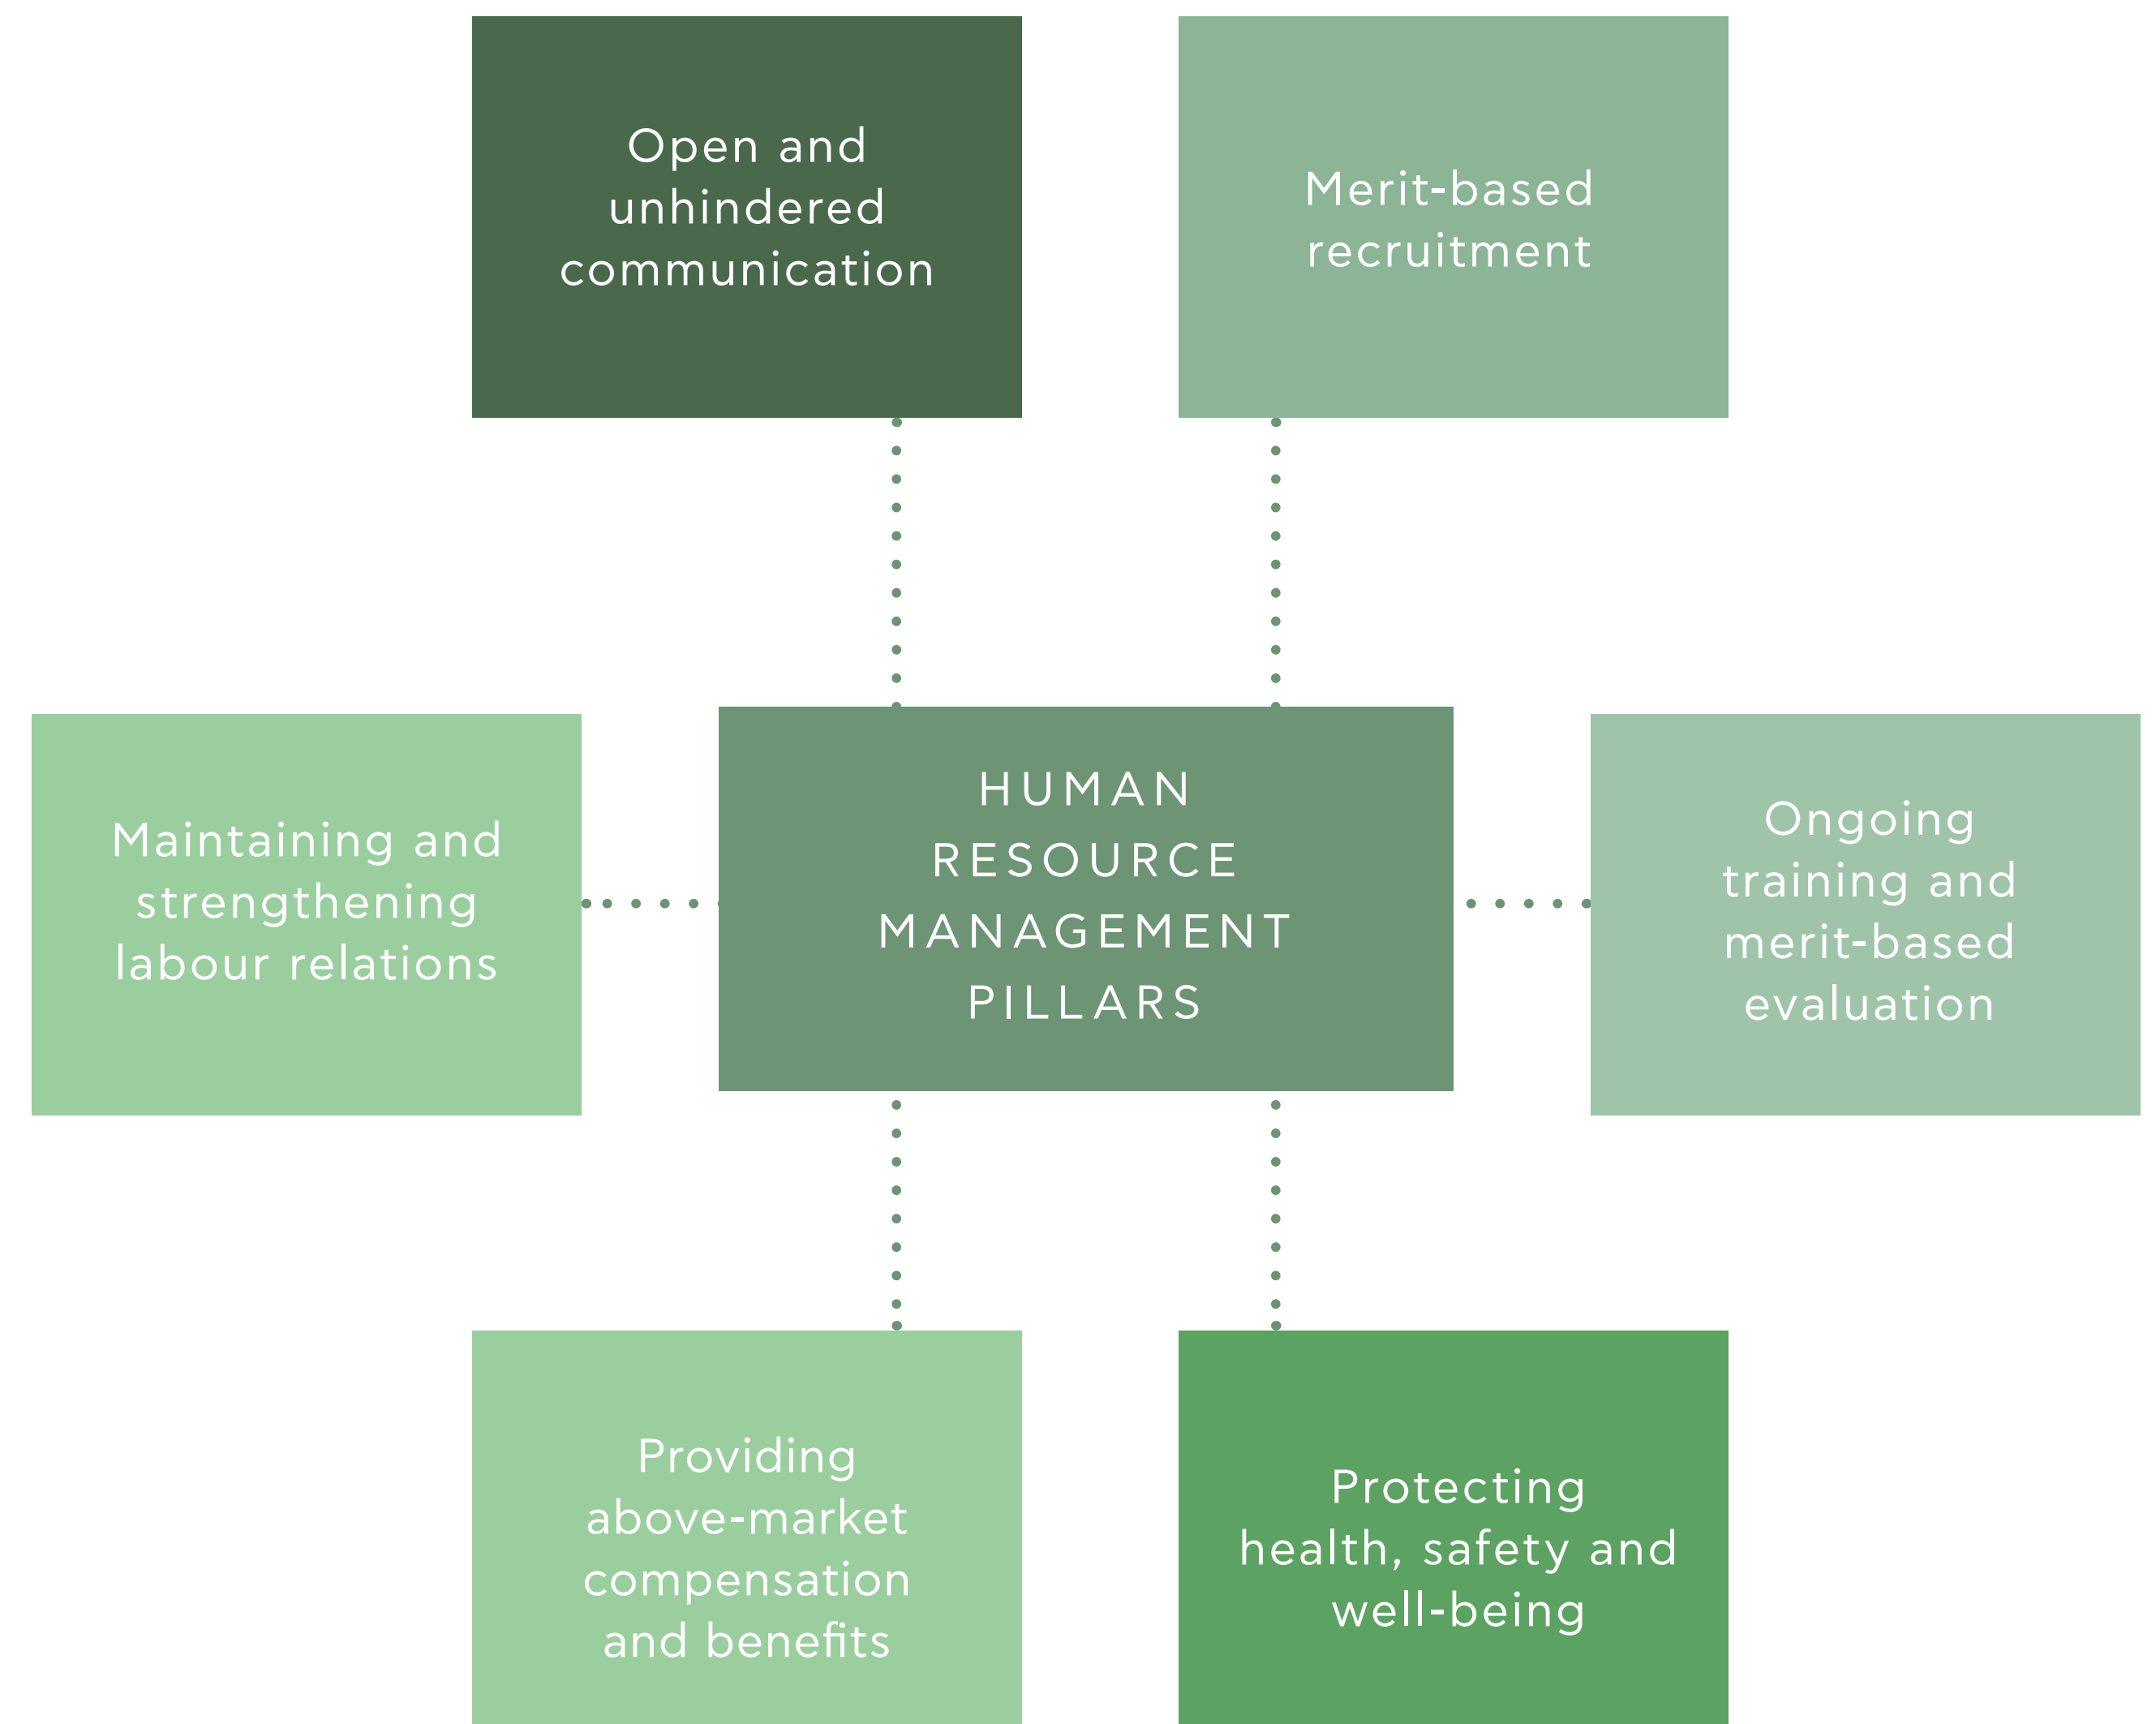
Open and unhindered communication

Merit-based recruitment

Maintaining and strengthening labour relations

HUMAN RESOURCE MANAGEMENT PILLARS

Ongoing training and merit-based evaluation

Providing above-market compensation and benefits

Protecting health, safety and well-being